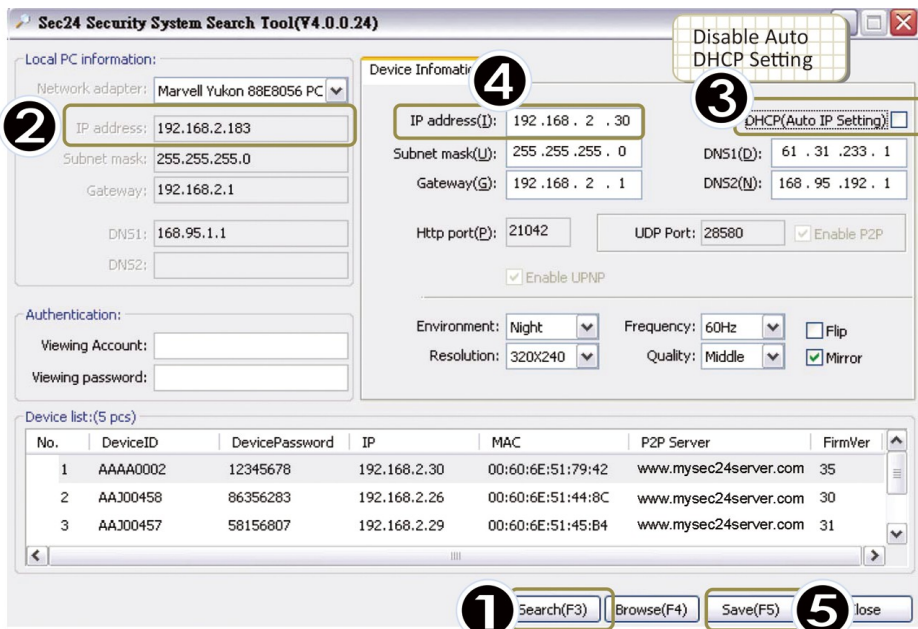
Sec24 Security System Search Tool(V4.0.0.24)

Disable Auto DHCP Setting

Local PC information:
Network adapter: Marvell Yukon 88E8056 PC
❷
IP address: 192.168.2.183
Subnet mask: 255.255.255.0
Gateway: 192.168.2.1
DNS1: 168.95.1.1
DNS2:

Device Infomati
❹
IP address(I): 192 .168 . 2 . 30
Subnet mask(U): 255 .255 .255 . 0
Gateway(G): 192 .168 . 2 . 1
❸
DHCP(Auto IP Setting)
DNS1(D): 61 . 31 .233 . 1
DNS2(N): 168 . 95 .192 . 1
Http port(P): 21042
UDP Port: 28580
Enable P2P
Enable UPNP

Authentication:
Viewing Account:
Viewing password:

Environment: Night
Frequency: 60Hz
Flip
Resolution: 320X240
Quality: Middle
Mirror

Device list:(5 pcs)

| No. | DeviceID | DevicePassword | IP | MAC | P2P Server | FirmVer |
|---|---|---|---|---|---|---|
| 1 | AAAA0002 | 12345678 | 192.168.2.30 | 00:60:6E:51:79:42 | www.mysec24server.com | 35 |
| 2 | AAJ00458 | 86356283 | 192.168.2.26 | 00:60:6E:51:44:8C | www.mysec24server.com | 30 |
| 3 | AAJ00457 | 58156807 | 192.168.2.29 | 00:60:6E:51:45:B4 | www.mysec24server.com | 31 |

❶ Search(F3) Browse(F4) Save(F5) ❺ lose